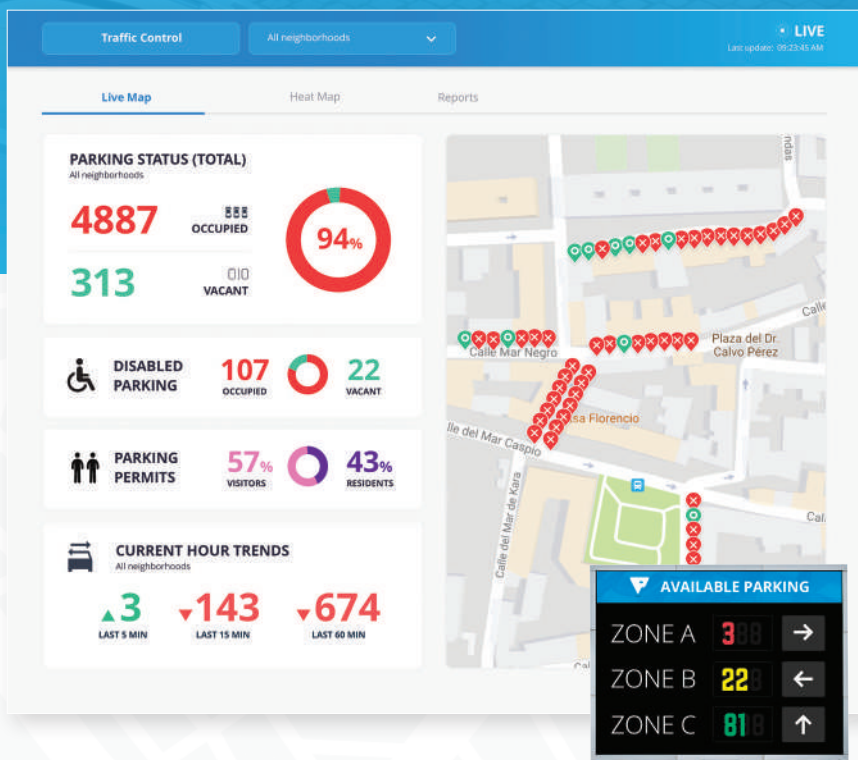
Traffic Control

All neighborhoods

LIVE
Last update: 09:23:45 AM

Live Map

Heat Map

Reports

PARKING STATUS (TOTAL)
All neighborhoods

4887
OCCUPIED

313
VACANT

94%

DISABLED PARKING
107
OCCUPIED
22
VACANT

PARKING PERMITS
57%
VISITORS
43%
RESIDENTS

CURRENT HOUR TRENDS
All neighborhoods

3
LAST 5 MIN
143
LAST 15 MIN
674
LAST 60 MIN

Calle Mar Negro
Plaza del Dr. Calvo Pérez
Casa Florencio
Calle del Mar Caspio
Calle del Mar de Kara
Calle
Cal
ndas

AVAILABLE PARKING
ZONE A 3
ZONE B 22
ZONE C 81